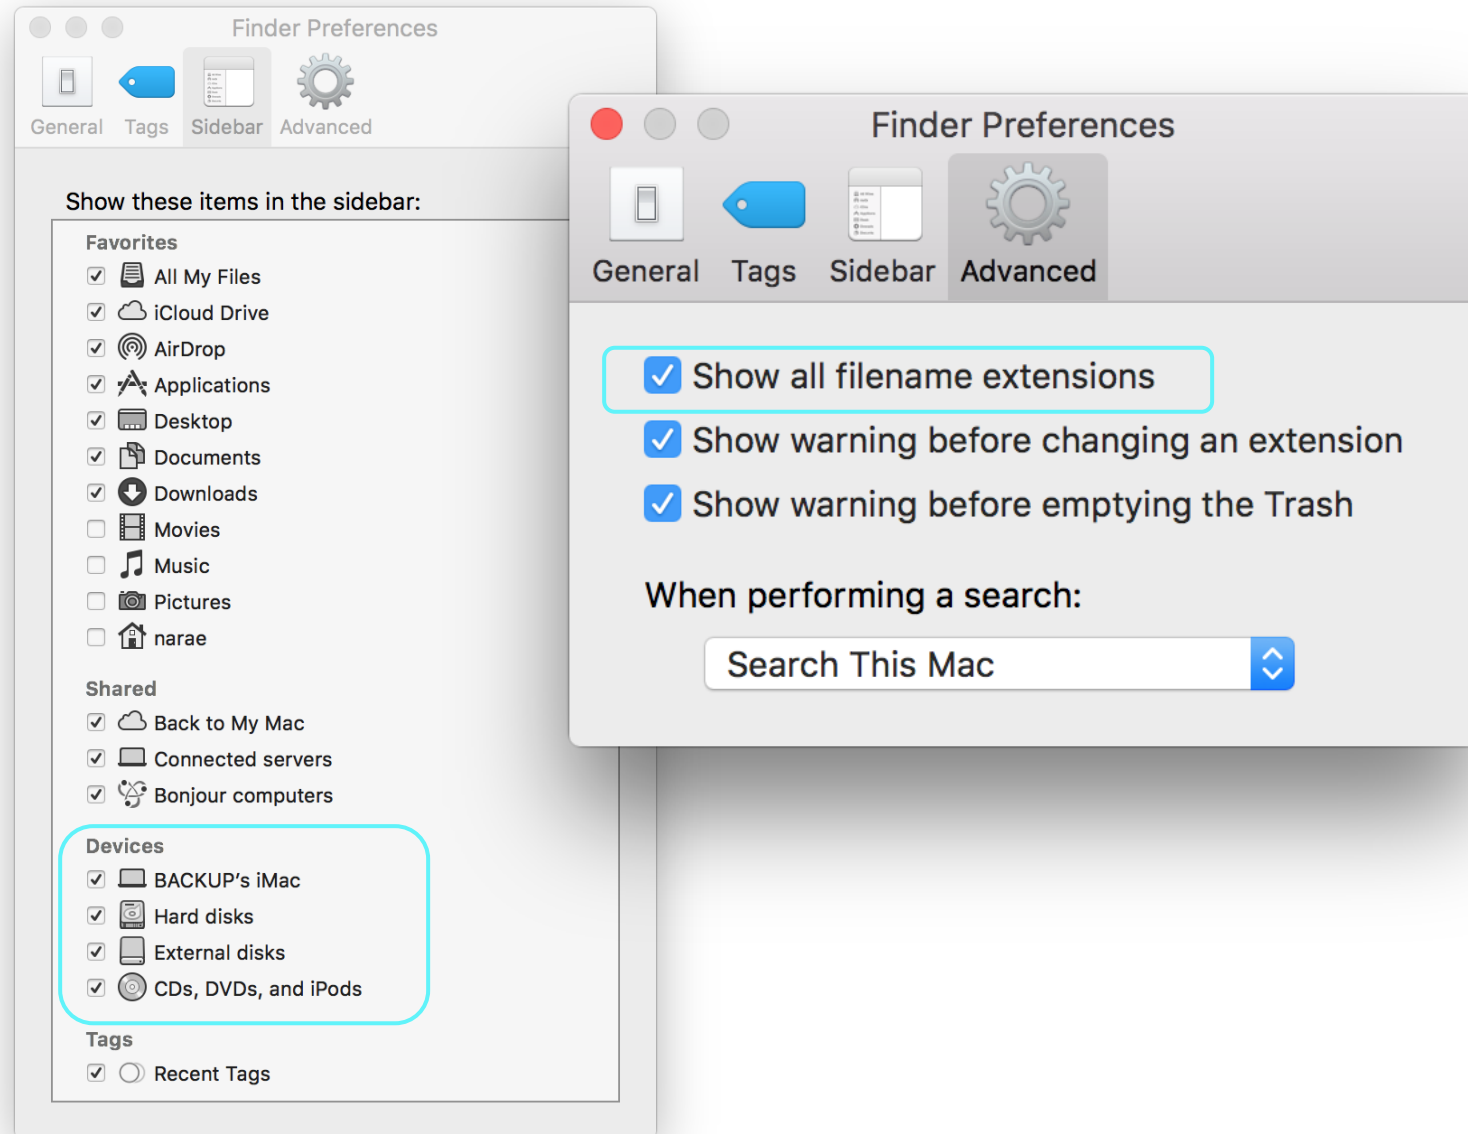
Finder Preferences

General Tags Sidebar Advanced

Show these items in the sidebar:

Favorites

All My Files

iCloud Drive

AirDrop

Applications

Desktop

Documents

Downloads

Movies

Music

Pictures

narae

Shared

Back to My Mac

Connected servers

Bonjour computers

Devices

BACKUP's iMac

Hard disks

External disks

CDs, DVDs, and iPods

Tags

Recent Tags

Finder Preferences

General Tags Sidebar Advanced

Show all filename extensions

Show warning before changing an extension

Show warning before emptying the Trash

When performing a search:

Search This Mac